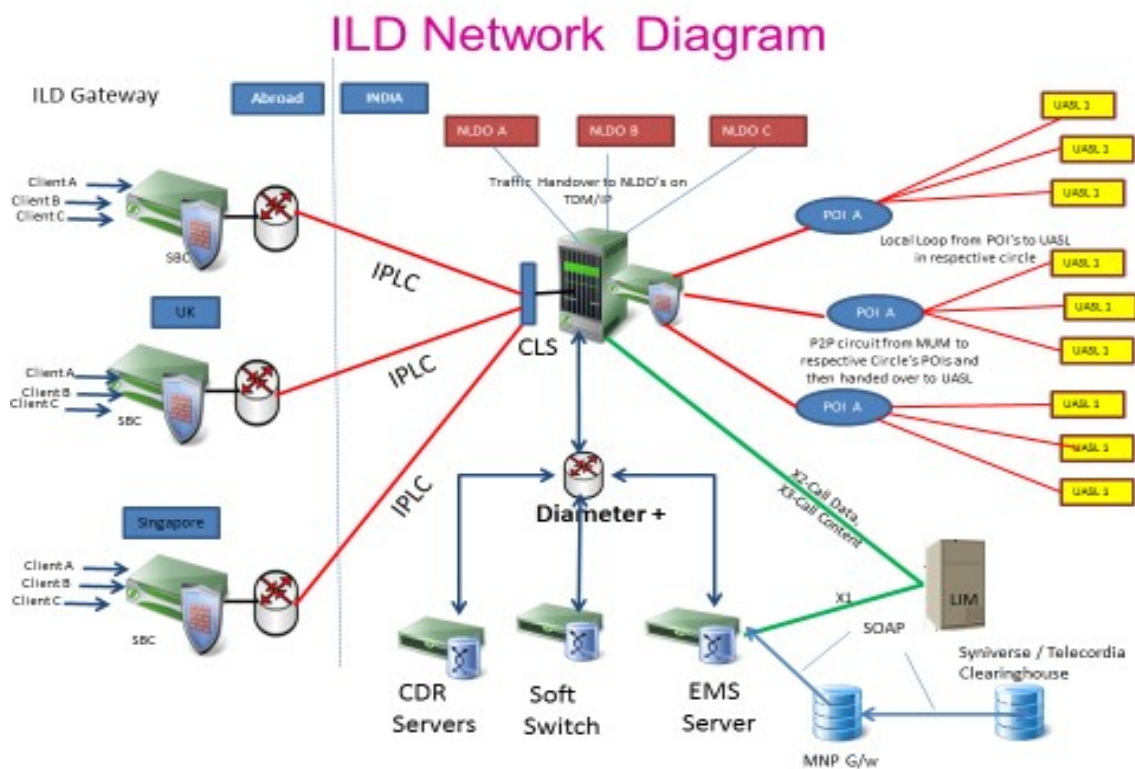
ILD Network Diagram

ILD Gateway

Abroad

INDIA

NLDO A

NLDO B

NLDO C

Traffic Handover to NLDO's on TDM/IP

UASL 1

UASL 1

UASL 1

POI A

Local Loop from POI's to UASL in respective circle

UASL 1

UASL 1

UASL 1

POI A

P2P circuit from MUM to respective Circle's POIs and then handed over to UASL

POI A

UASL 1

UASL 1

UASL 1

Client A
Client B
Client C

SBC

IPLC

UK

Client A
Client B
Client C

SBC

IPLC

CLS

IPLC

Singapore

Client A
Client B
Client C

SBC

Diameter +

X2-Call Data, X3-Call Content

X1

LIM

SOAP

Syniverse / Telecordia Clearinghouse

CDR Servers

Soft Switch

EMS Server

MNP G/w